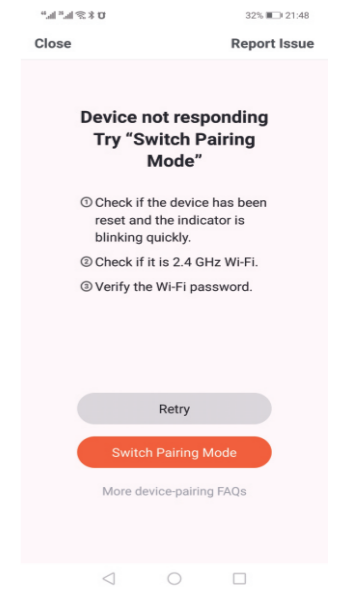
32% 21:48

Close

Report Issue

Device not responding
Try “Switch Pairing Mode”

① Check if the device has been reset and the indicator is blinking quickly.

② Check if it is 2.4 GHz Wi-Fi.

③ Verify the Wi-Fi password.

Retry

Switch Pairing Mode

More device-pairing FAQs